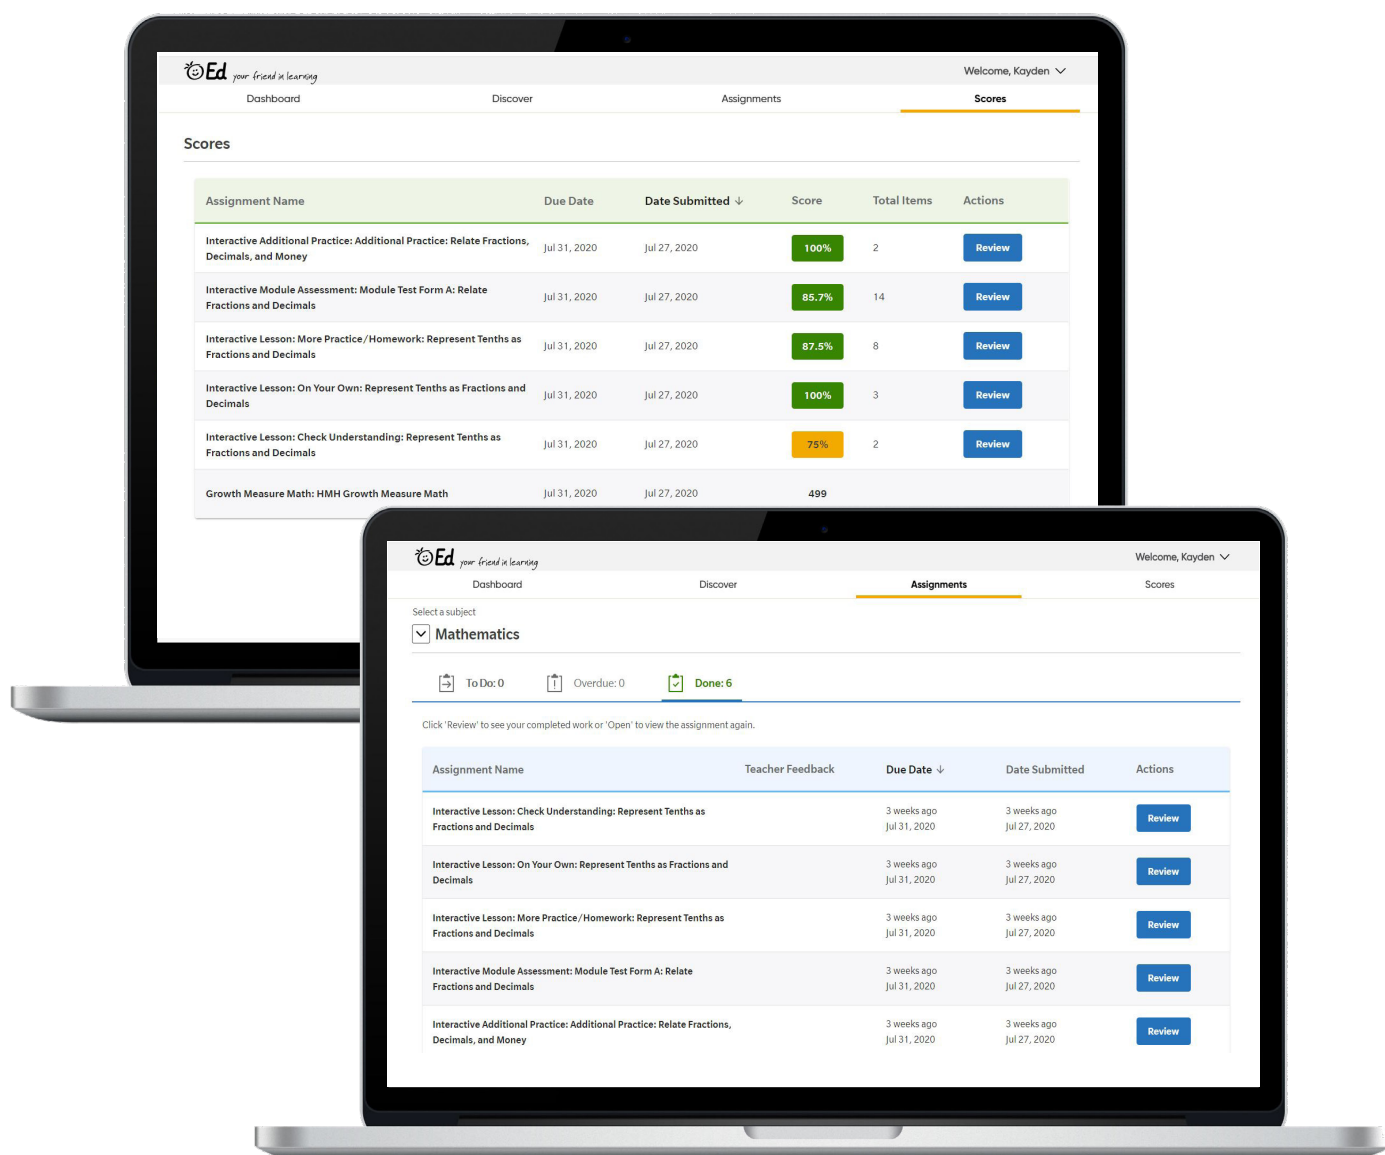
Ed your friend in learning

Welcome, Kayden

Dashboard

Discover

Assignments

Scores

Scores

| Assignment Name | Due Date | Date Submitted | Score | Total Items | Actions |
|---|---|---|---|---|---|
| Interactive Additional Practice: Additional Practice: Relate Fractions, Decimals, and Money | Jul 31, 2020 | Jul 27, 2020 | 100% | 2 | Review |
| Interactive Module Assessment: Module Test Form A: Relate Fractions and Decimals | Jul 31, 2020 | Jul 27, 2020 | 85.7% | 14 | Review |
| Interactive Lesson: More Practice/Homework: Represent Tenths as Fractions and Decimals | Jul 31, 2020 | Jul 27, 2020 | 87.5% | 8 | Review |
| Interactive Lesson: On Your Own: Represent Tenths as Fractions and Decimals | Jul 31, 2020 | Jul 27, 2020 | 100% | 3 | Review |
| Interactive Lesson: Check Understanding: Represent Tenths as Fractions and Decimals | Jul 31, 2020 | Jul 27, 2020 | 75% | 2 | Review |
| Growth Measure Math: HMH Growth Measure Math | Jul 31, 2020 | Jul 27, 2020 | 499 | | |

Ed your friend in learning

Welcome, Kayden

Dashboard

Discover

Assignments

Scores

Select a subject

Mathematics

To Do: 0

Overdue: 0

Done: 6

Click 'Review' to see your completed work or 'Open' to view the assignment again.

| Assignment Name | Teacher Feedback | Due Date | Date Submitted | Actions |
|---|---|---|---|---|
| Interactive Lesson: Check Understanding: Represent Tenths as Fractions and Decimals | | 3 weeks ago Jul 31, 2020 | 3 weeks ago Jul 27, 2020 | Review |
| Interactive Lesson: On Your Own: Represent Tenths as Fractions and Decimals | | 3 weeks ago Jul 31, 2020 | 3 weeks ago Jul 27, 2020 | Review |
| Interactive Lesson: More Practice/Homework: Represent Tenths as Fractions and Decimals | | 3 weeks ago Jul 31, 2020 | 3 weeks ago Jul 27, 2020 | Review |
| Interactive Module Assessment: Module Test Form A: Relate Fractions and Decimals | | 3 weeks ago Jul 31, 2020 | 3 weeks ago Jul 27, 2020 | Review |
| Interactive Additional Practice: Additional Practice: Relate Fractions, Decimals, and Money | | 3 weeks ago Jul 31, 2020 | 3 weeks ago Jul 27, 2020 | Review |